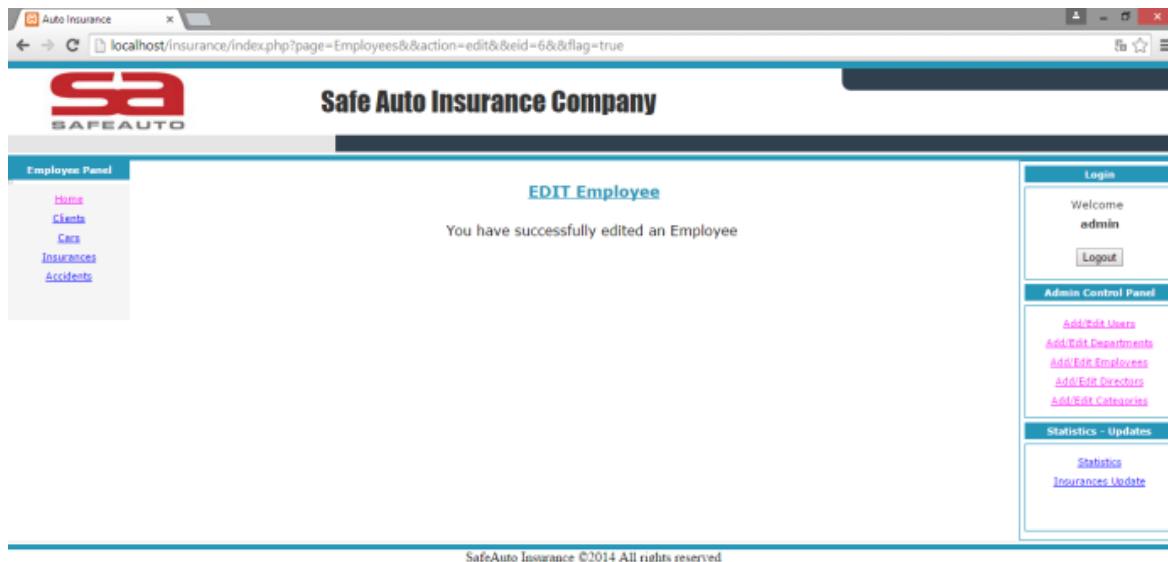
Auto Insurance ×

localhost/insurance/index.php?page=Employees&&action=edit&&eid=6&&flag=true

sa
SAFEAUTO

Safe Auto Insurance Company

Employee Panel

Home
Clients
Cars
Insurances
Accidents

EDIT Employee

You have successfully edited an Employee

Login

Welcome
admin

Logout

Admin Control Panel

Add/Edit Users
Add/Edit Departments
Add/Edit Employees
Add/Edit Directors
Add/Edit Categories

Statistics - Updates

Statistics
Insurances Update

SafeAuto Insurance ©2014 All rights reserved